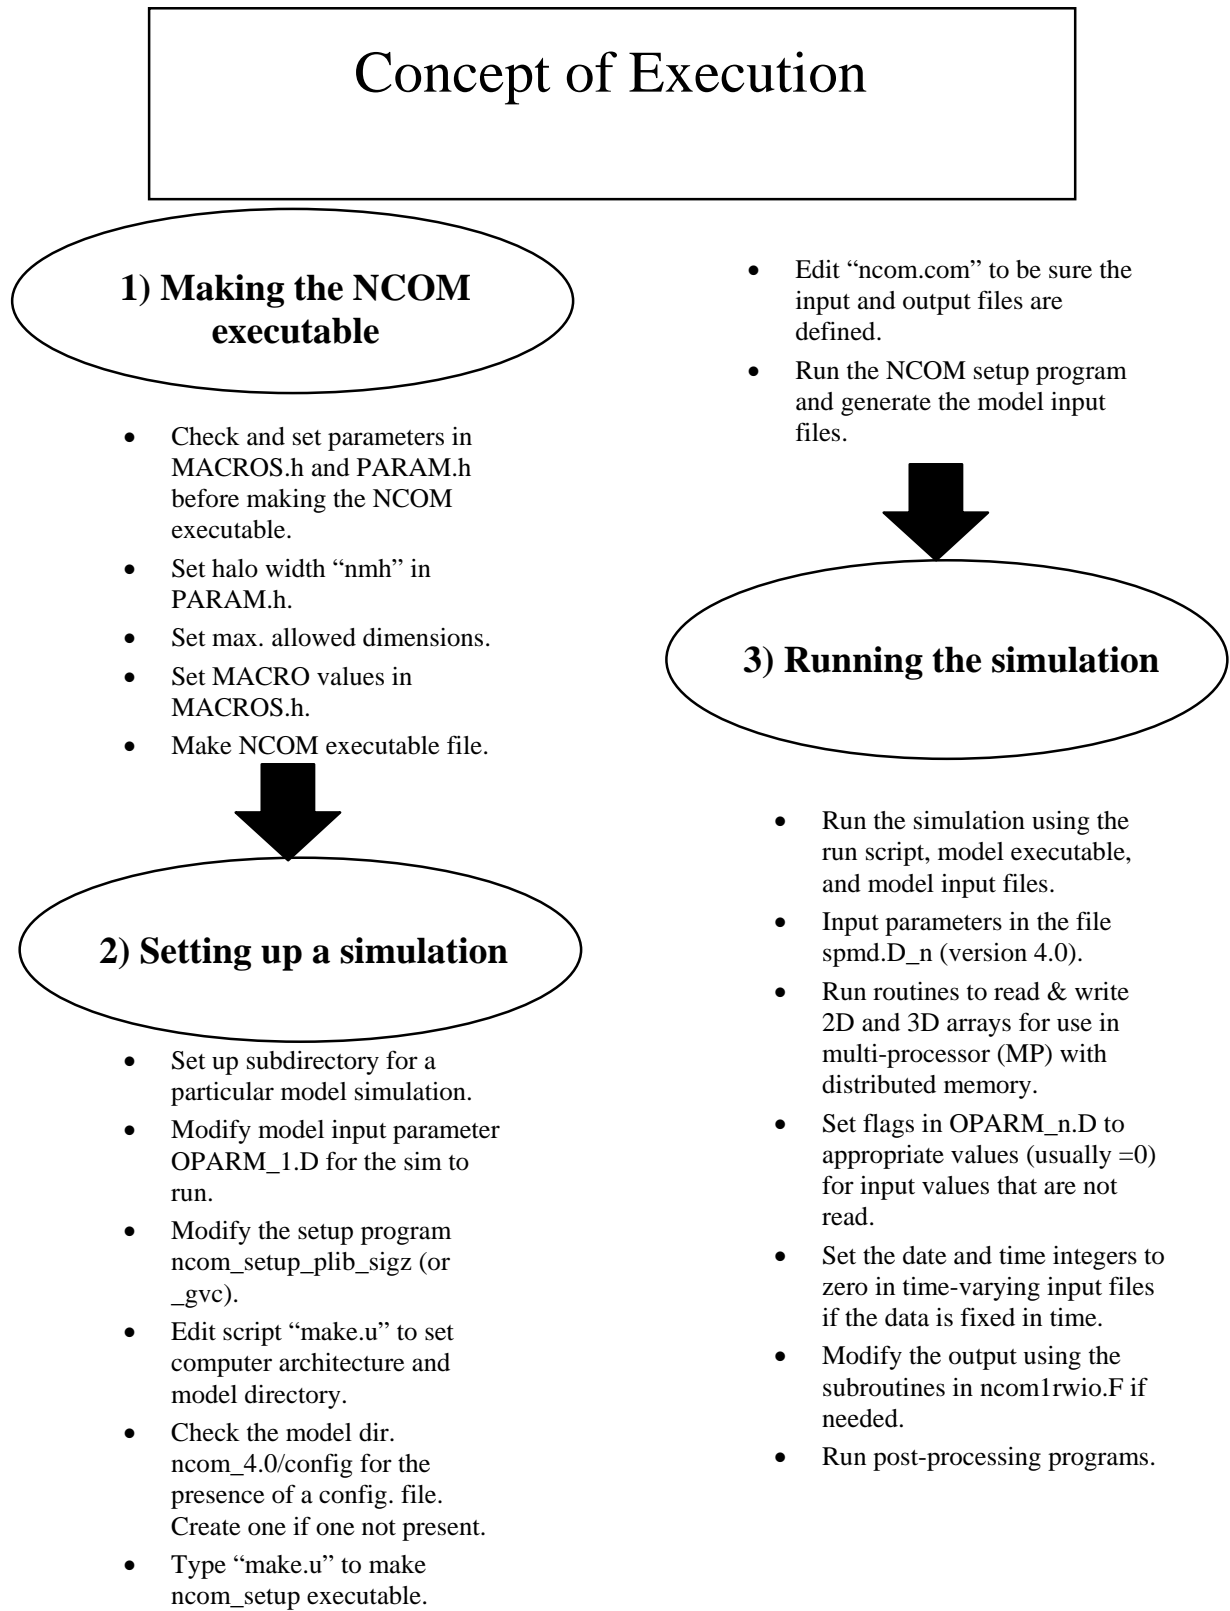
Concept of Execution

1) Making the NCOM executable

- Check and set parameters in MACROS.h and PARAM.h before making the NCOM executable.
- Set halo width “nmh” in PARAM.h.
- Set max. allowed dimensions.
- Set MACRO values in MACROS.h.
- Make NCOM executable file.

2) Setting up a simulation

- Set up subdirectory for a particular model simulation.
- Modify model input parameter OPARM_1.D for the sim to run.
- Modify the setup program ncom_setup_plib_sigz (or _gvc).
- Edit script “make.u” to set computer architecture and model directory.
- Check the model dir. ncom_4.0/config for the presence of a config. file. Create one if one not present.
- Type “make.u” to make ncom_setup executable.
- Edit “ncom.com” to be sure the input and output files are defined.
- Run the NCOM setup program and generate the model input files.

3) Running the simulation

- Run the simulation using the run script, model executable, and model input files.
- Input parameters in the file spmd.D_n (version 4.0).
- Run routines to read & write 2D and 3D arrays for use in multi-processor (MP) with distributed memory.
- Set flags in OPARM_n.D to appropriate values (usually =0) for input values that are not read.
- Set the date and time integers to zero in time-varying input files if the data is fixed in time.
- Modify the output using the subroutines in ncom1rwio.F if needed.
- Run post-processing programs.